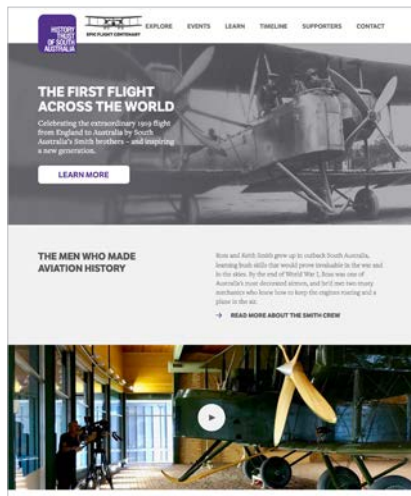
HISTORY TRUST OF SOUTH AUSTRALIA

EPIC FLIGHT CENTENARY

EXPLORE EVENTS LEARN TIMELINE SUPPORTERS CONTACT

THE FIRST FLIGHT ACROSS THE WORLD

Celebrating the extraordinary 1919 flight from England to Australia by South Australia's Smith brothers – and inspiring a new generation.

LEARN MORE

THE MEN WHO MADE AVIATION HISTORY

Ross and Keith Smith grew up in outback South Australia, learning bush skills that would prove invaluable in the war and in the skies. By the end of World War I, Ross was one of Australia's most decorated airmen, and he'd met two many mechanics who know how to keep the engines roaring and a plane in the air.

→ READ MORE ABOUT THE SMITH CREW